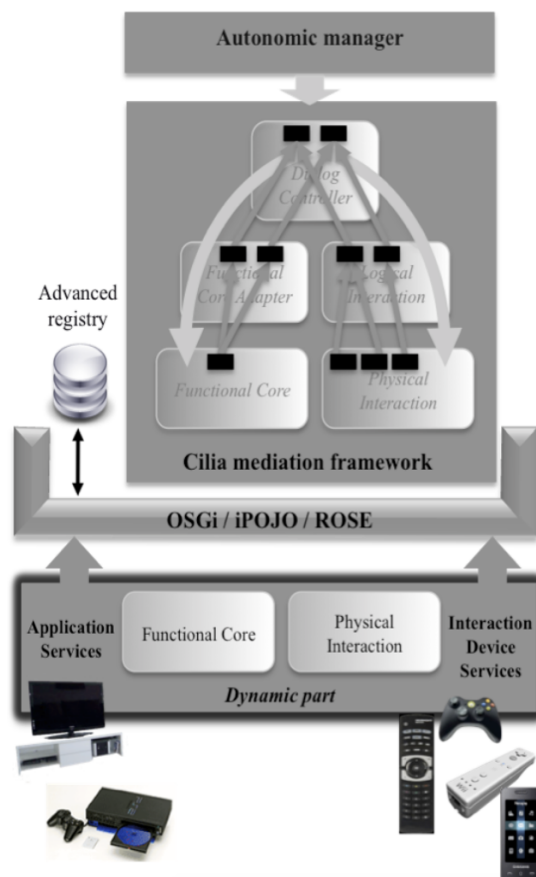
Autonomic manager

Dialog Controller

Functional Core Adapter

Logical Interaction

Advanced registry

Functional Core

Physical Interaction

Cilia mediation framework

OSGi / iPOJO / ROSE

Application Services

Functional Core

Physical Interaction

Interaction Device Services

Dynamic part